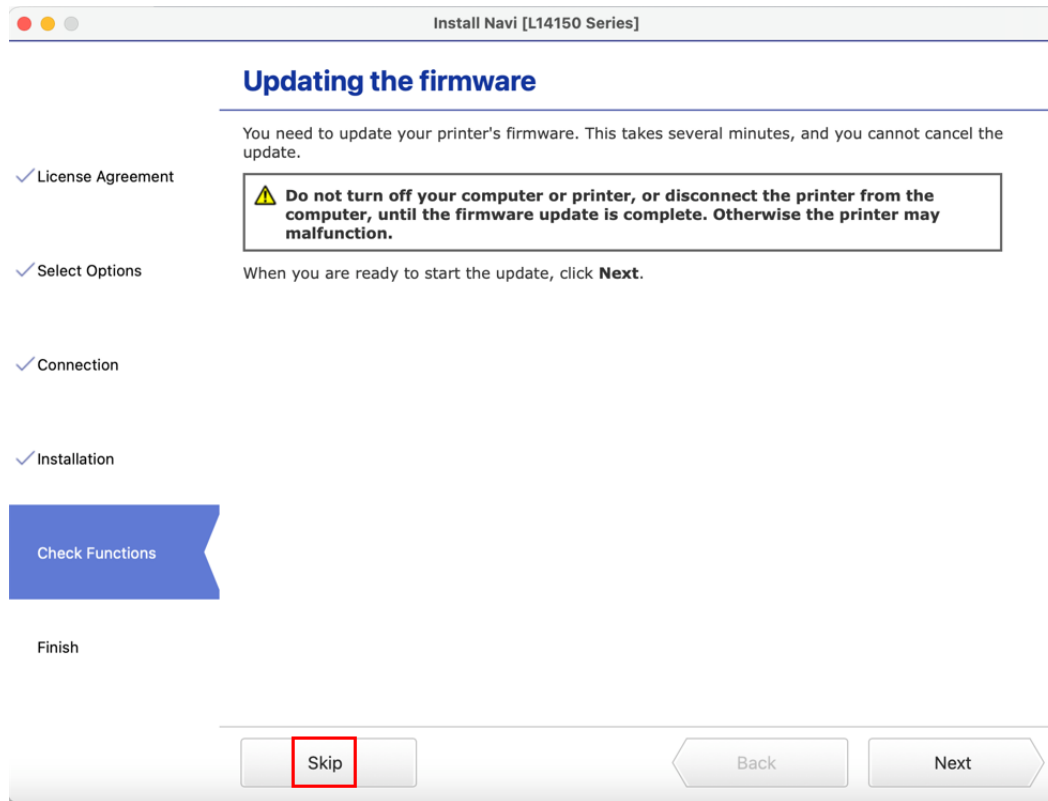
Install Navi [L14150 Series]

License Agreement

Select Options

Connection

Installation

Check Functions

Finish

Updating the firmware

You need to update your printer's firmware. This takes several minutes, and you cannot cancel the update.

Do not turn off your computer or printer, or disconnect the printer from the computer, until the firmware update is complete. Otherwise the printer may malfunction.

When you are ready to start the update, click **Next**.

Skip

Back

Next